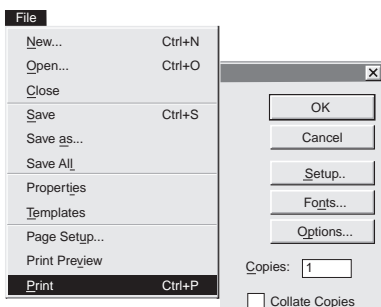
File

New... Ctrl+N
Open... Ctrl+O
Close
Save Ctrl+S
Save as...
Save All
Properties
Templates
Page Setup...
Print Preview
Print Ctrl+P

×

OK
Cancel
Setup..
Fonts...
Options...
Copies: 1
Collate Copies